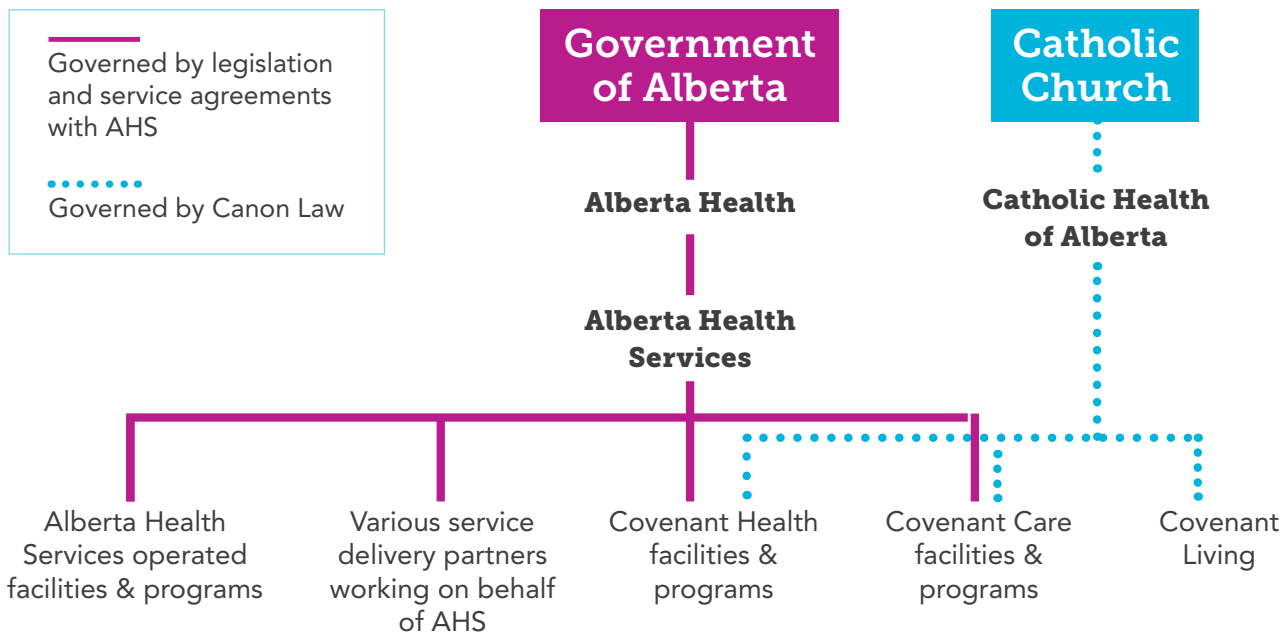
Governed by legislation and service agreements with AHS

Governed by Canon Law

Government of Alberta

Catholic Church

Alberta Health

Catholic Health of Alberta

Alberta Health Services

Alberta Health Services operated facilities & programs

Various service delivery partners working on behalf of AHS

Covenant Health facilities & programs

Covenant Care facilities & programs

Covenant Living